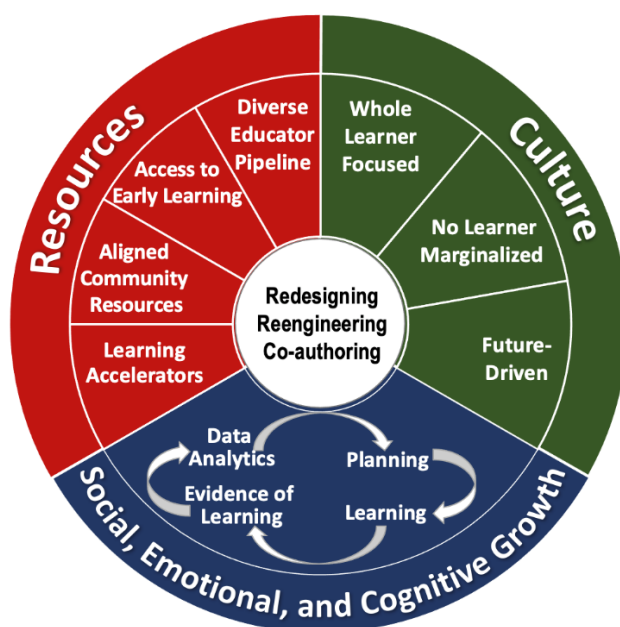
Resources

Diverse Educator Pipeline

Access to Early Learning

Aligned Community Resources

Learning Accelerators

Culture

Whole Learner Focused

No Learner Marginalized

Future-Driven

Redesigning Reengineering Co-authoring

Data Analytics

Planning

Evidence of Learning

Learning

Social, Emotional, and Cognitive Growth